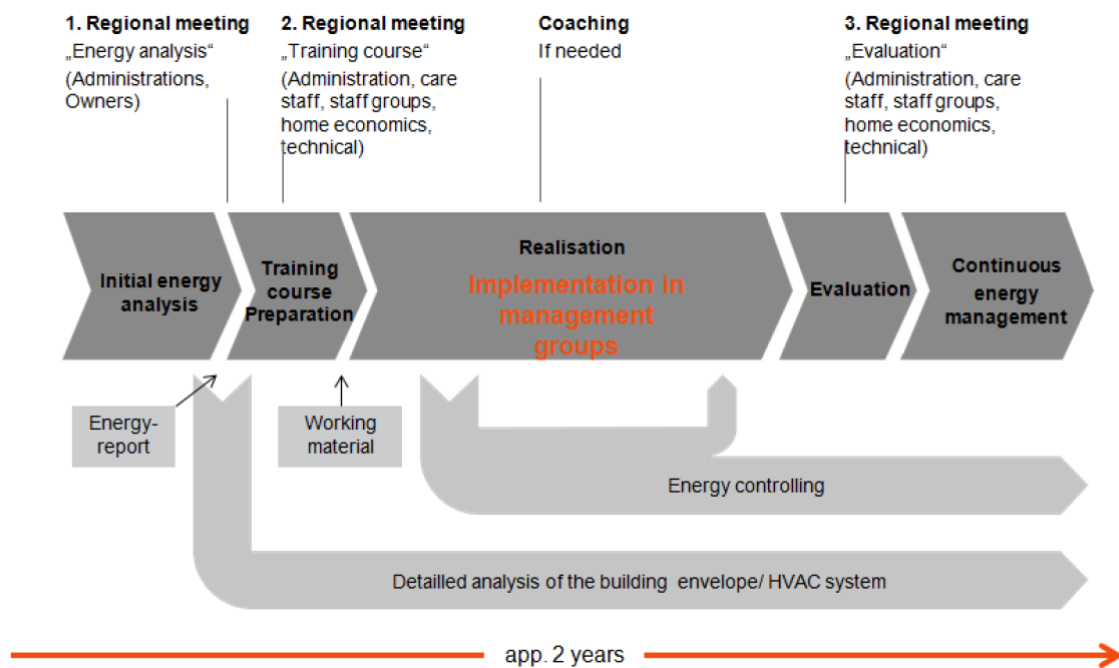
1. Regional meeting
„Energy analysis“
(Administrations, Owners)

2. Regional meeting
„Training course“
(Administration, care staff, staff groups, home economics, technical)

Coaching
If needed

3. Regional meeting
„Evaluation“
(Administration, care staff, staff groups, home economics, technical)

Initial energy analysis

Training course Preparation

Realisation

Implementation in management groups

Evaluation

Continuous energy management

Energy-report

Working material

Energy controlling

Detailled analysis of the building envelope/ HVAC system

app. 2 years